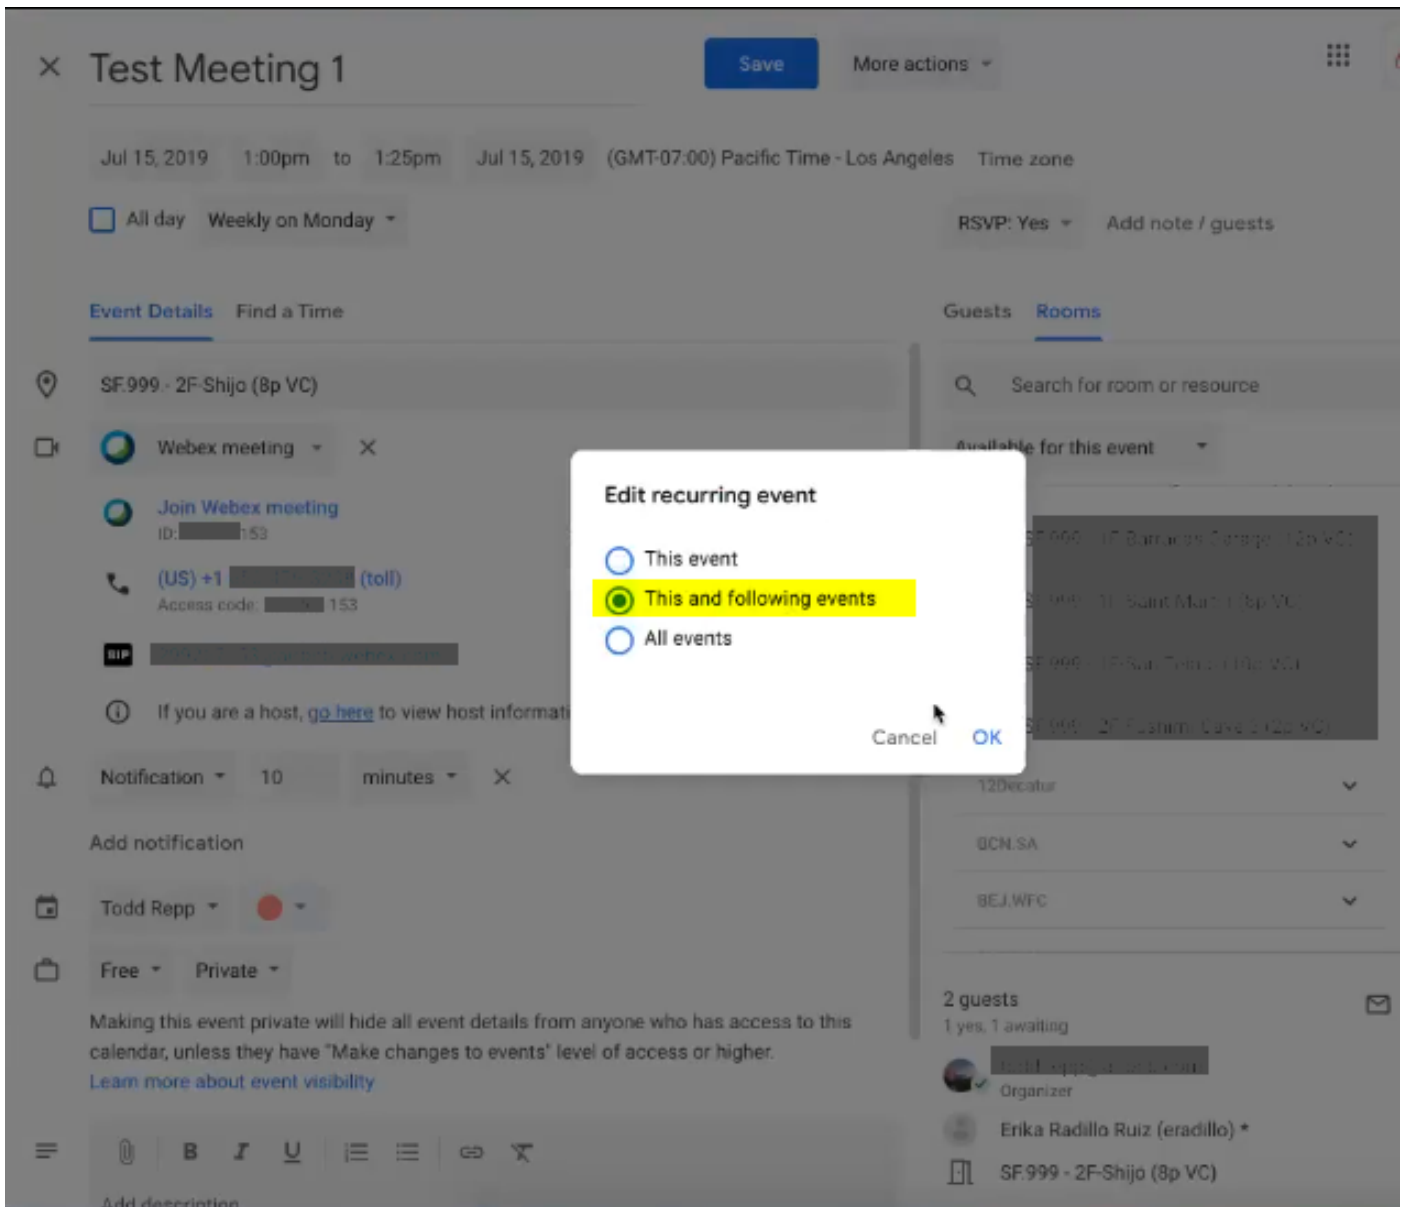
Test Meeting 1

Save

More actions

Jul 15, 2019 1:00pm to 1:25pm Jul 15, 2019 (GMT-07:00) Pacific Time - Los Angeles Time zone

All day Weekly on Monday

RSVP: Yes Add note / guests

Event Details Find a Time

Guests Rooms

SF.999 - 2F-Shijo (8p VC)

Search for room or resource

Webex meeting

Available for this event

Join Webex meeting
ID: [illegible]153

(US) +1 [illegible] (toll)
Access code: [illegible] 153

SIP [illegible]

If you are a host, go here to view host informati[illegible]

Edit recurring event

This event

This and following events

All events

Cancel OK

Notification 10 minutes

Add notification

Todd Repp

Free Private

Making this event private will hide all event details from anyone who has access to this calendar, unless they have "Make changes to events" level of access or higher.
Learn more about event visibility

12Decatur

BCN.SA

BEJ.WFC

2 guests
1 yes, 1 awaiting

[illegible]
Organizer

Erika Radillo Ruiz (eradillo) *

SF.999 - 2F-Shijo (8p VC)

Add description